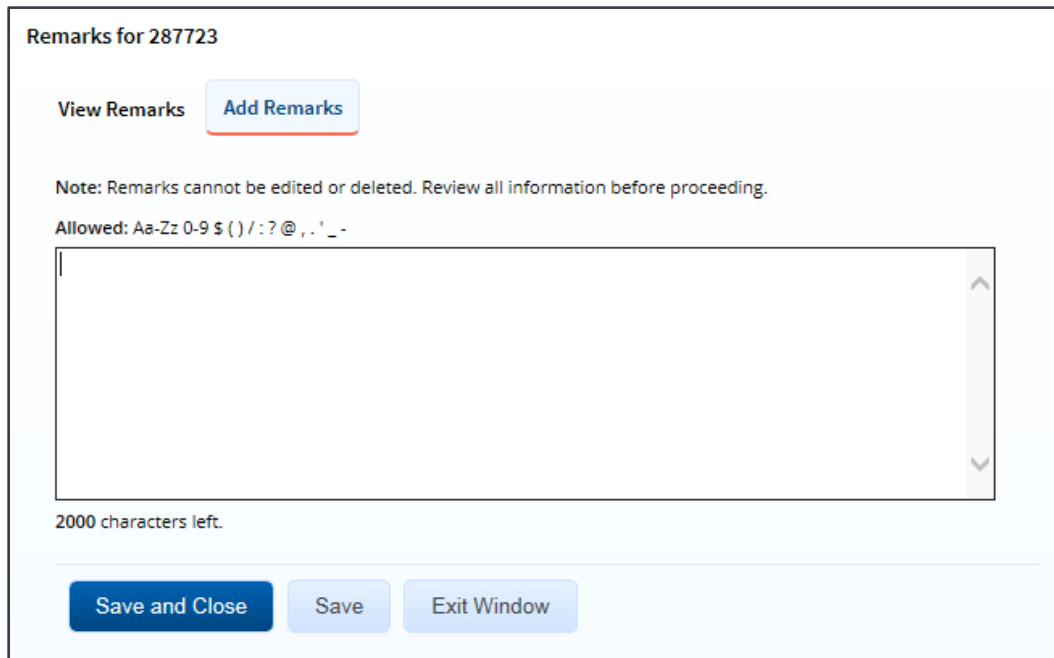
Remarks for 287723

View Remarks

Add Remarks

**Note:** Remarks cannot be edited or deleted. Review all information before proceeding.

**Allowed:** Aa-Zz 0-9 $ ( ) / : ? @ , . ' _ -

**2000** characters left.

Save and Close

Save

Exit Window